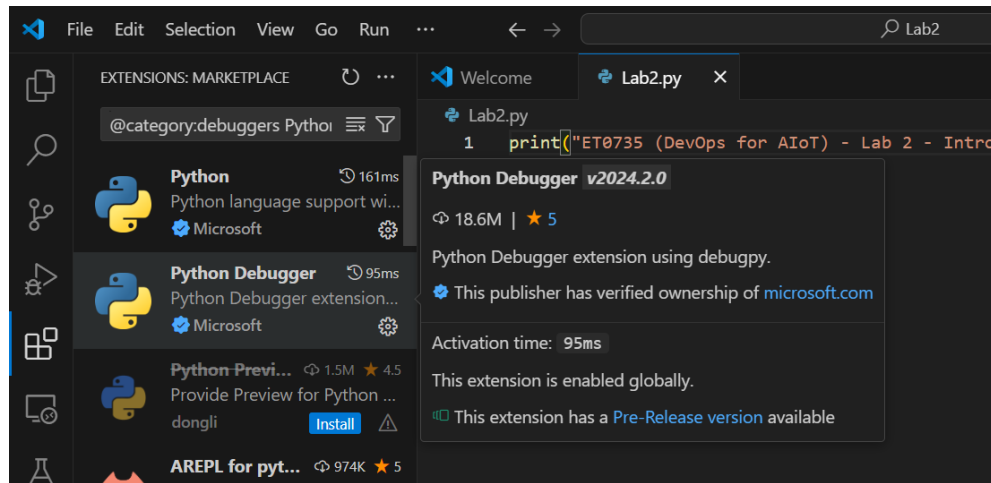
File Edit Selection View Go Run ···

Lab2

EXTENSIONS: MARKETPLACE

@category:debuggers Pytho

Python 161ms
Python language support wi...
Microsoft

Python Debugger 95ms
Python Debugger extension...
Microsoft

Python Previ... 1.5M 4.5
Provide Preview for Python ...
dongli Install

AREPL for pyt... 974K 5

Welcome

Lab2.py ×

Lab2.py

1 print("ET0735 (DevOps for AIoT) - Lab 2 - Intro

Python Debugger v2024.2.0

18.6M | 5

Python Debugger extension using debugpy.

This publisher has verified ownership of microsoft.com

Activation time: 95ms

This extension is enabled globally.

This extension has a Pre-Release version available